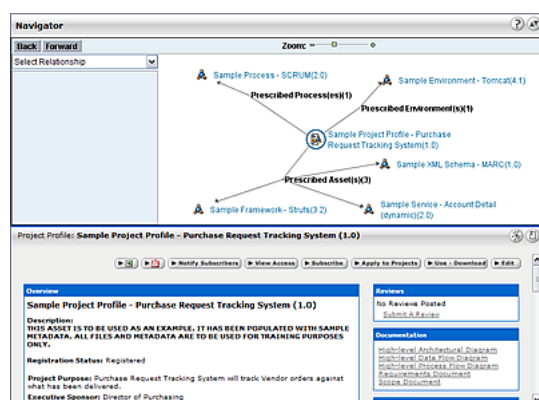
Navigator

Back Forward

Zoom:

Select Relationship

Sample Process - SCRUM(2.0)

Sample Environment - Tomcat(4.1)

Prescribed Process(es)(1)

Prescribed Environment(s)(1)

Sample Project Profile - Purchase Request Tracking System(1.0)

Sample XML Schema - MARC(1.0)

Prescribed Asset(s)(3)

Sample Service - Account Detail (dynamic)(2.0)

Sample Framework - Struts(3.2)

Project Profile: Sample Project Profile - Purchase Request Tracking System (1.0)

Notify Subscribers | View Access | Subscribe | Apply to Projects | Use - Download | Edit

Overview

Sample Project Profile - Purchase Request Tracking System (1.0)

Description:
THIS ASSET IS TO BE USED AS AN EXAMPLE. IT HAS BEEN POPULATED WITH SAMPLE METADATA. ALL FILES AND METADATA ARE TO BE USED FOR TRAINING PURPOSES ONLY.

Registration Status: Registered

Project Purpose: Purchase Request Tracking System will track Vendor orders against what has been delivered.

Executive Sponsor: Director of Purchasing

Reviews

No Reviews Posted
Submit A Review

Documentation

High-level Architectural Diagram
High-level Data Flow Diagram
High-level Process Flow Diagram
Requirements Document
Scope Document